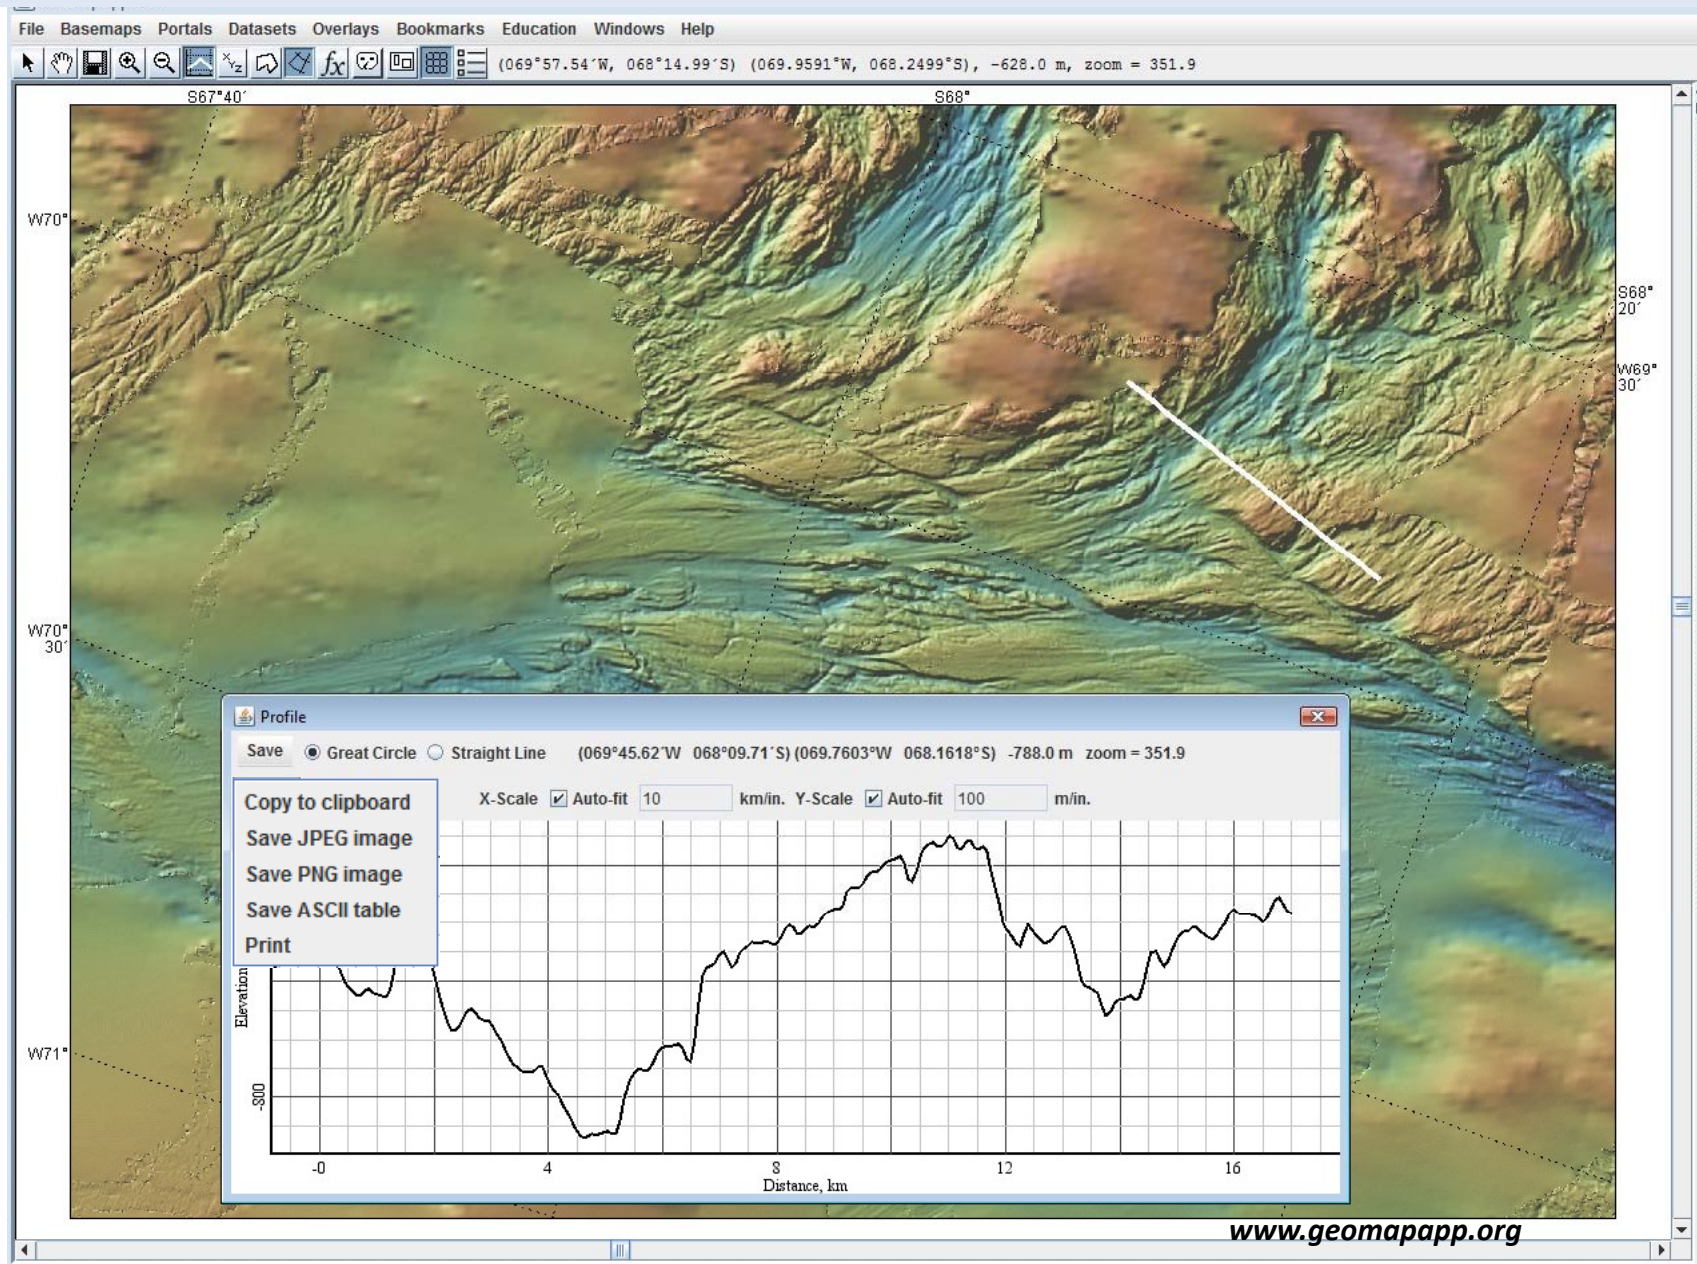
File Basemaps Portals Datasets Overlays Bookmarks Education Windows Help

(069°57.54′W, 068°14.99′S) (069.9591°W, 068.2499°S), -628.0 m, zoom = 351.9

S67°40′

S68°

W70°

S68° 20′

W69° 30′

W70° 30′

W71°

Profile

Save

Great Circle

Straight Line

(069°45.62′W 068°09.71′S) (069.7603°W 068.1618°S) -788.0 m zoom = 351.9

Copy to clipboard
Save JPEG image
Save PNG image
Save ASCII table
Print

X-Scale Auto-fit 10 km/in. Y-Scale Auto-fit 100 m/in.

Elevation

-800

-0 4 8 12 16

Distance, km

www.geomapapp.org